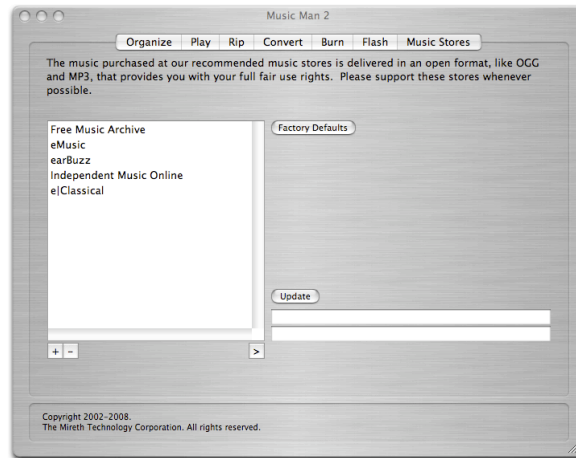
Music Man 2

Organize | Play | Rip | Convert | Burn | Flash | Music Stores

The music purchased at our recommended music stores is delivered in an open format, like OGG and MP3, that provides you with your full fair use rights. Please support these stores whenever possible.

Free Music Archive
eMusic
earBuzz
Independent Music Online
e|Classical

Factory Defaults

Update

+ -

>

Copyright 2002-2008.
The Mireth Technology Corporation. All rights reserved.